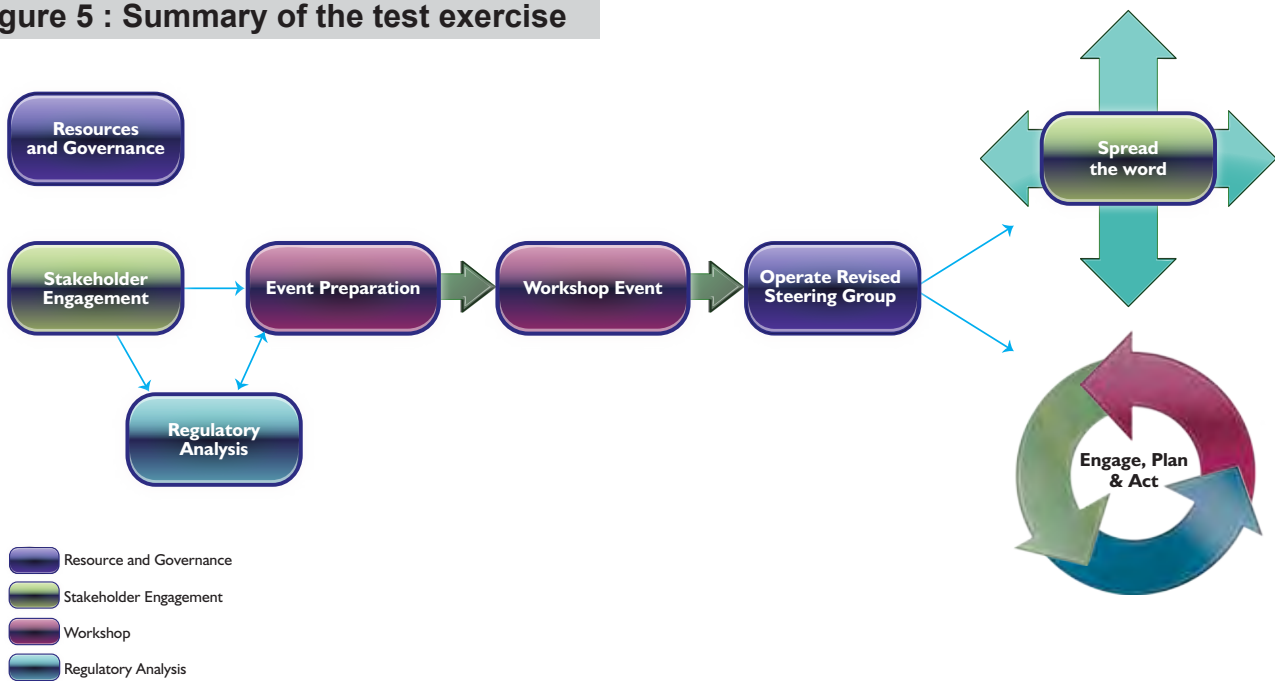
igure 5 : Summary of the test exercise

Resources and Governance

Stakeholder Engagement

Event Preparation

Workshop Event

Operate Revised Steering Group

Spread the word

Regulatory Analysis

Engage, Plan & Act

Resource and Governance

Stakeholder Engagement

Workshop

Regulatory Analysis